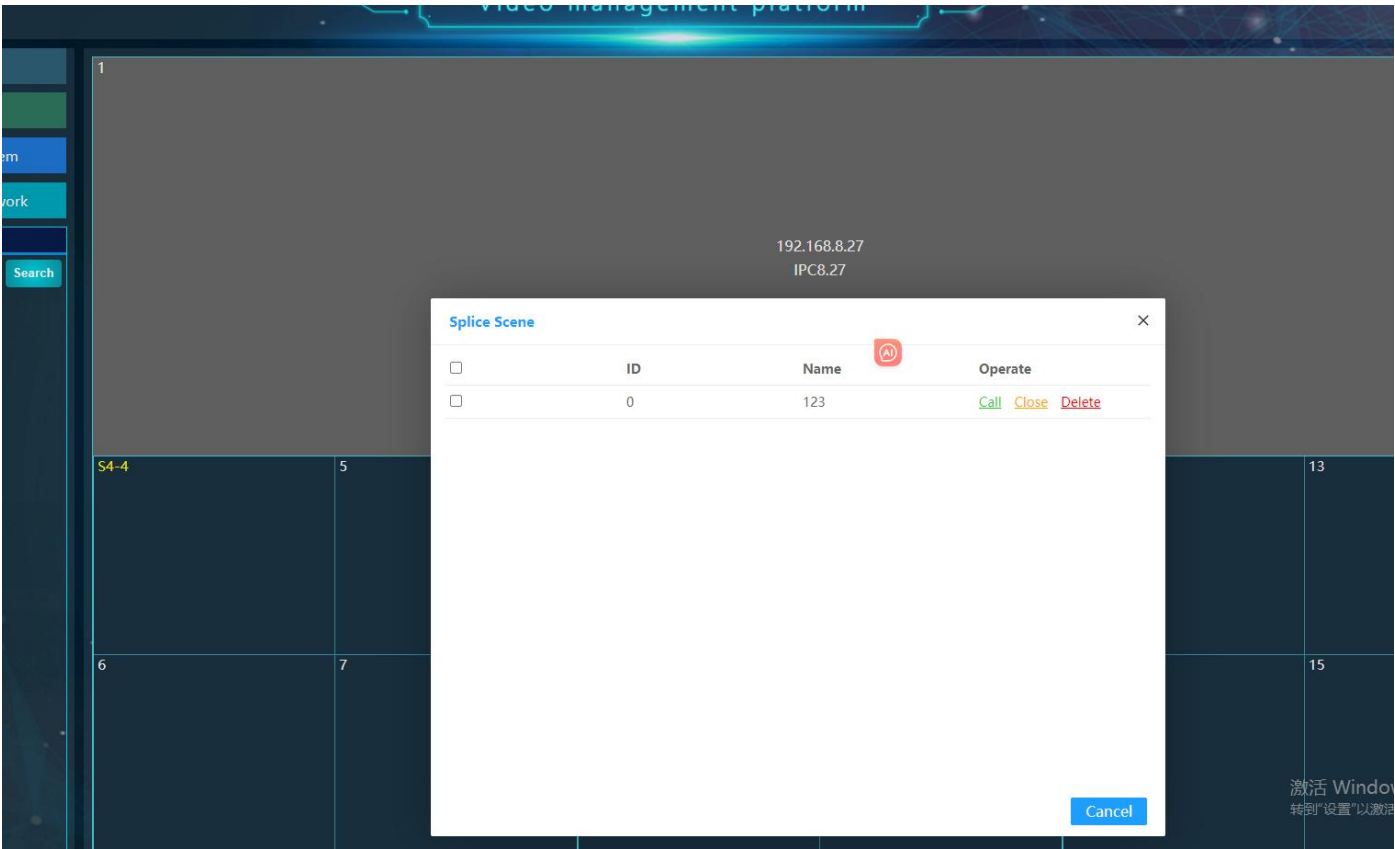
Video management platform

em
work
Search

1

192.168.8.27
IPC8.27

Splice Scene ×

| | ID | Name | Operate |
|---|---|---|---|
| ☐ | 0 | 123 | Call Close Delete |

Cancel

S4-4
5
13
6
7
15

激活 Windov
转到"设置"以激活